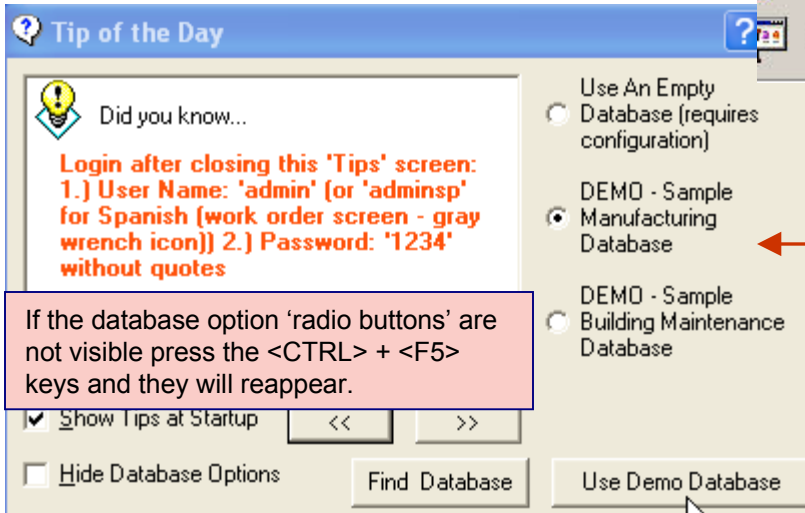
Tip of the Day

?

Did you know...

Login after closing this 'Tips' screen: 1.) User Name: 'admin' (or 'adminsp' for Spanish (work order screen - gray wrench icon)) 2.) Password: '1234' without quotes

If the database option ‘radio buttons’ are not visible press the <CTRL> + <F5> keys and they will reappear.

Use An Empty Database (requires configuration)

DEMO - Sample Manufacturing Database

DEMO - Sample Building Maintenance Database

Show Tips at Startup

<<

>>

Hide Database Options

Find Database

Use Demo Database